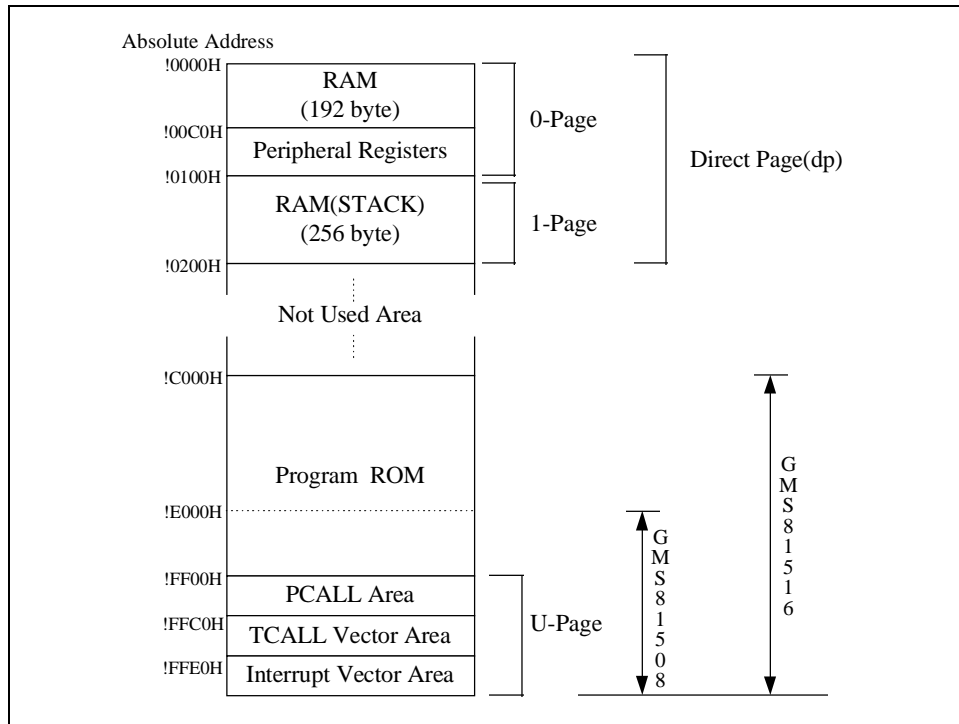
Absolute Address

!0000H

RAM
(192 byte)

!00C0H

Peripheral Registers

0-Page

Direct Page(dp)

!0100H

RAM(STACK)
(256 byte)

1-Page

!0200H

Not Used Area

!C000H

Program ROM

!E000H

GMS81516

GMS81508

!FF00H

PCALL Area

!FFC0H

TCALL Vector Area

U-Page

!FFE0H

Interrupt Vector Area